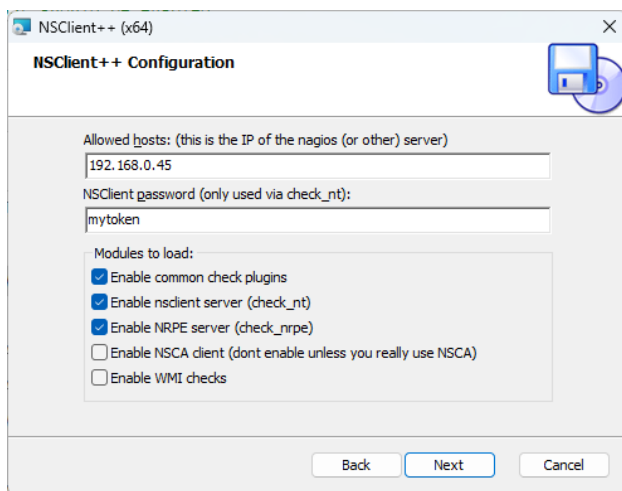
NSClient++ (x64)

×

NSClient++ Configuration

Allowed hosts: (this is the IP of the nagios (or other) server)

192.168.0.45

NSClient password (only used via check_nt):

mytoken

Modules to load:

Enable common check plugins

Enable nsclient server (check_nt)

Enable NRPE server (check_nrpe)

Enable NSCA client (dont enable unless you really use NSCA)

Enable WMI checks

Back

Next

Cancel